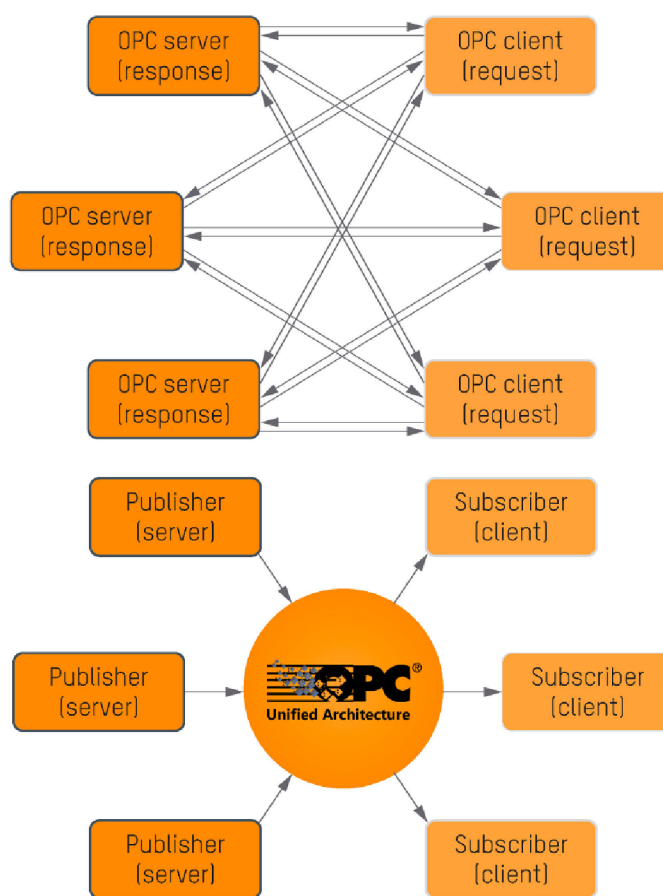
OPC server
(response)

OPC client
(request)

OPC server
(response)

OPC client
(request)

OPC server
(response)

OPC client
(request)

Publisher
(server)

Subscriber
(client)

Publisher
(server)

OPC®
Unified Architecture

Subscriber
(client)

Publisher
(server)

Subscriber
(client)